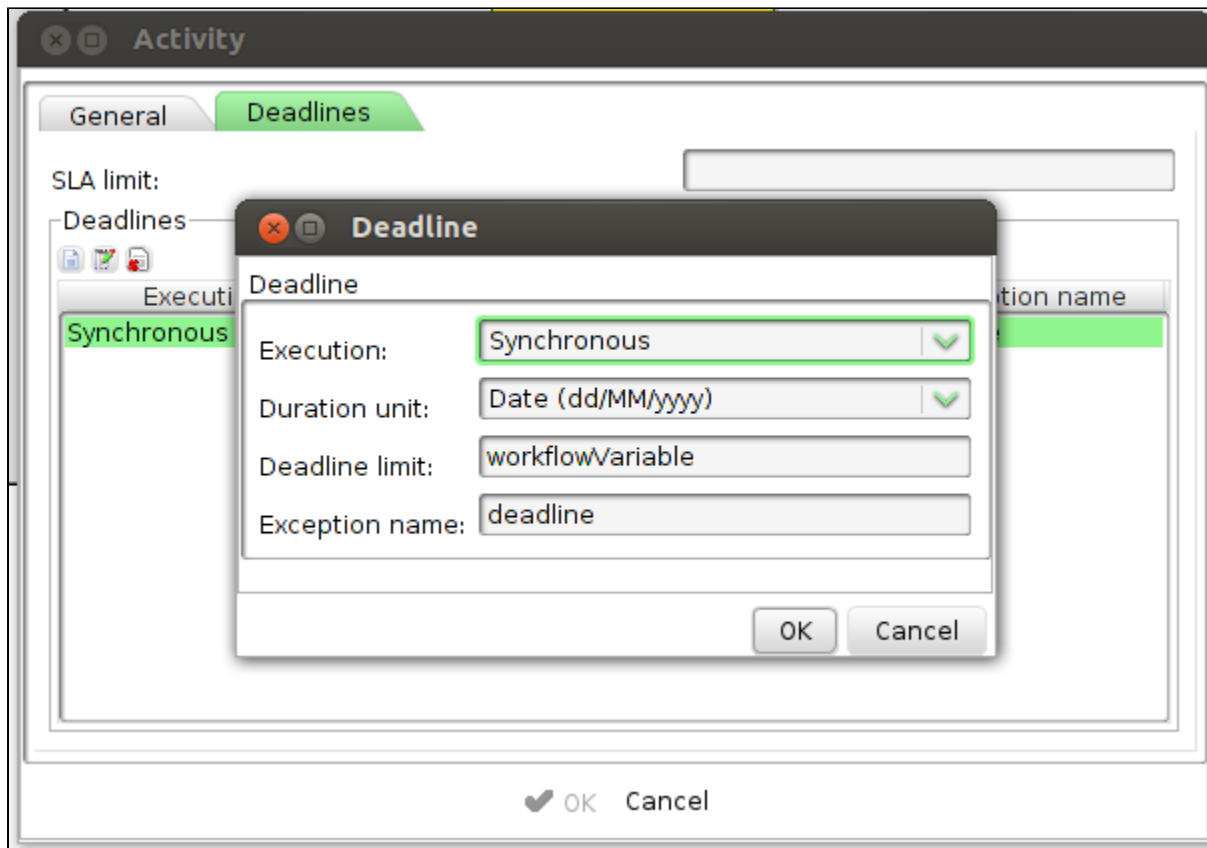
Activity

General
Deadlines

SLA limit:

Deadlines

Executi
tion name
Synchronous
e

Deadline

Deadline

Execution: Synchronous

Duration unit: Date (dd/MM/yyyy)

Deadline limit: workflowVariable

Exception name: deadline

OK
Cancel

OK
Cancel